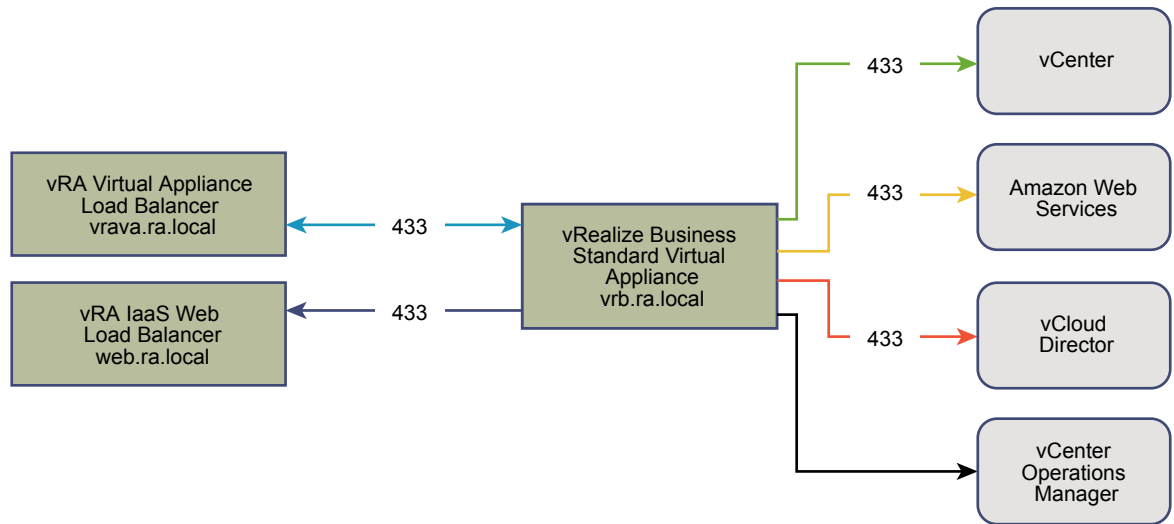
vRA Virtual Appliance
Load Balancer
vrava.ra.local

433

vRA IaaS Web
Load Balancer
web.ra.local

433

vRealize Business
Standard Virtual
Appliance
vrb.ra.local

433

vCenter

433

Amazon Web
Services

433

vCloud
Director

vCenter
Operations
Manager